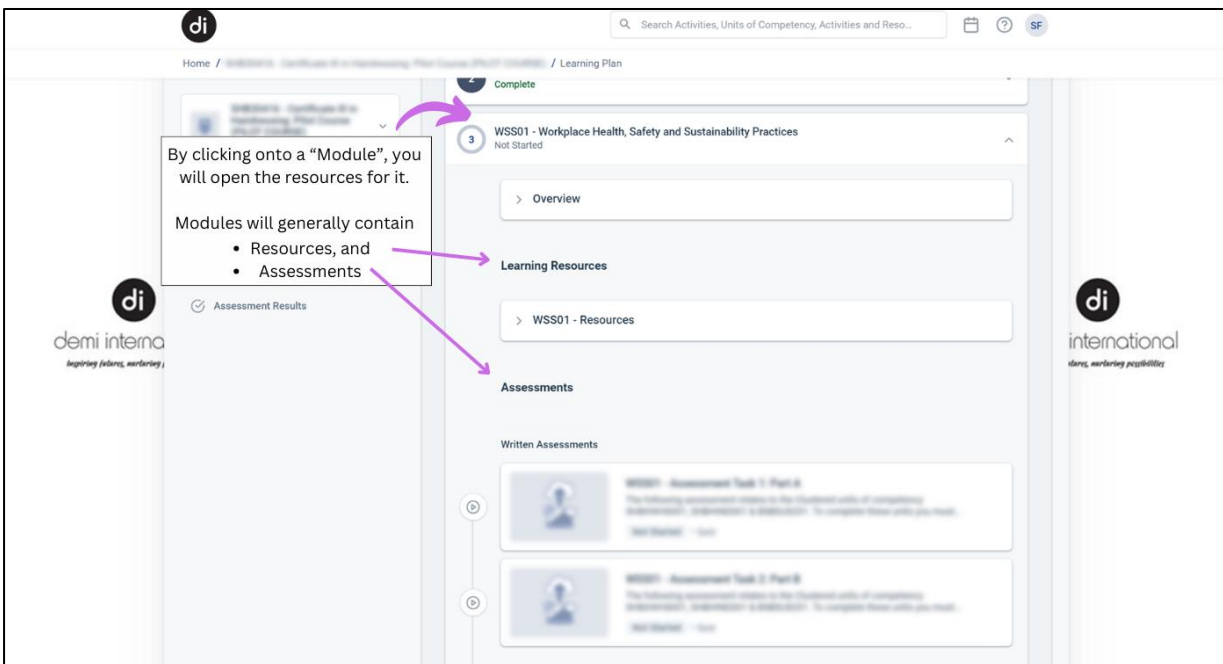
di

Search Activities, Units of Competency, Activities and Reso...

SF

Home / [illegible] / Learning Plan

2
Complete

3
WSS01 - Workplace Health, Safety and Sustainability Practices
Not Started

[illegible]

By clicking onto a "Module", you will open the resources for it.

Modules will generally contain
• Resources, and
• Assessments

> Overview

Learning Resources

di
demi interna
inspiring futures, nurturing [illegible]

Assessment Results

> WSS01 - Resources

di
international
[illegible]tures, nurturing possibilities

Assessments

Written Assessments

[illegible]

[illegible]